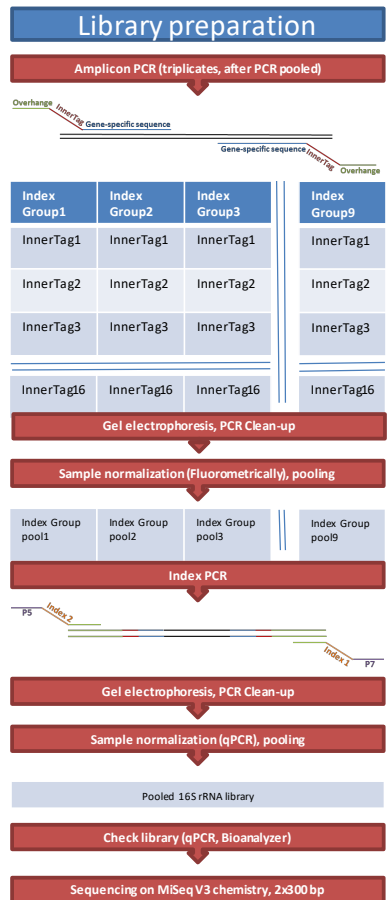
Library preparation

Amplicon PCR (triplicates, after PCR pooled)

Overhange
InnerTag
Gene-specific sequence

Gene-specific sequence
InnerTag
Overhange

| Index Group1 | Index Group2 | Index Group3 | Index Group9 |
|---|---|---|---|
| InnerTag1 | InnerTag1 | InnerTag1 | InnerTag1 |
| InnerTag2 | InnerTag2 | InnerTag2 | InnerTag2 |
| InnerTag3 | InnerTag3 | InnerTag3 | InnerTag3 |
| InnerTag16 | InnerTag16 | InnerTag16 | InnerTag16 |

Gel electrophoresis, PCR Clean-up

Sample normalization (Fluorometrically), pooling

| Index Group pool1 | Index Group pool2 | Index Group pool3 | Index Group pool9 |
|---|---|---|---|

Index PCR

P5
Index 2
Index 1
P7

Gel electrophoresis, PCR Clean-up

Sample normalization (qPCR), pooling

Pooled 16S rRNA library

Check library (qPCR, Bioanalyzer)

Sequencing on MiSeq V3 chemistry, 2x300 bp